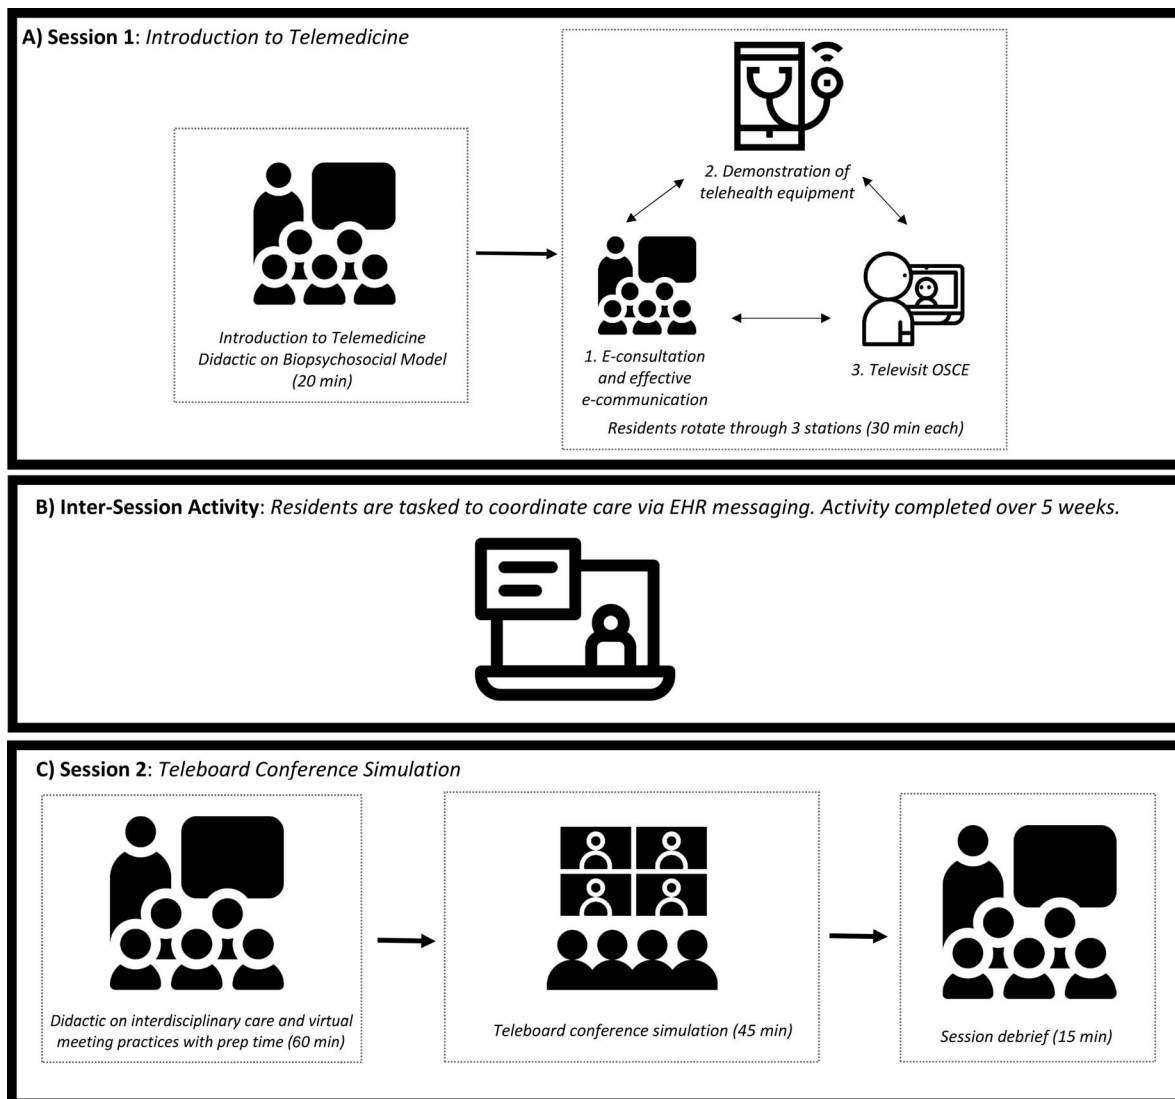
A) Session 1: Introduction to Telemedicine

Introduction to Telemedicine Didactic on Biopsychosocial Model (20 min)

2. Demonstration of telehealth equipment

1. E-consultation and effective e-communication

3. Televisit OSCE

Residents rotate through 3 stations (30 min each)

B) Inter-Session Activity: Residents are tasked to coordinate care via EHR messaging. Activity completed over 5 weeks.

C) Session 2: Teleboard Conference Simulation

Didactic on interdisciplinary care and virtual meeting practices with prep time (60 min)

Teleboard conference simulation (45 min)

Session debrief (15 min)